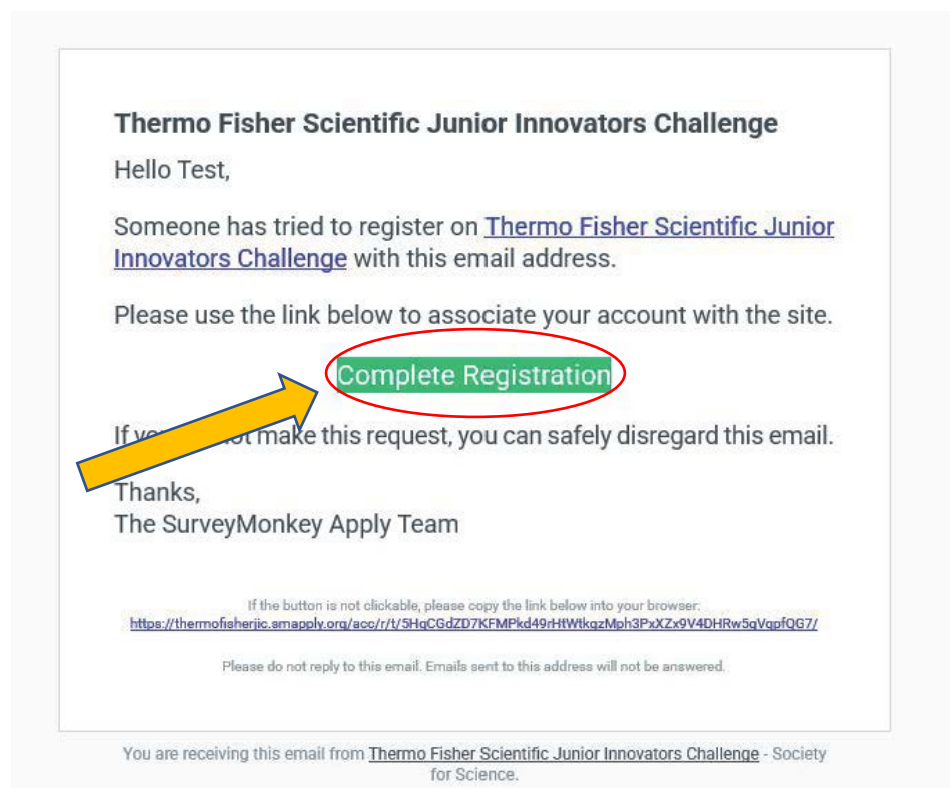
Thermo Fisher Scientific Junior Innovators Challenge

Hello Test,

Someone has tried to register on Thermo Fisher Scientific Junior Innovators Challenge with this email address.

Please use the link below to associate your account with the site.

Complete Registration

If y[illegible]ot make this request, you can safely disregard this email.

Thanks,
The SurveyMonkey Apply Team

If the button is not clickable, please copy the link below into your browser:
https://thermofisherjic.smapply.org/acc/r/t/5HqCGdZD7KFMPkd49rHtWtkqzMph3PxXZx9V4DHRw5qVqpfQG7/

Please do not reply to this email. Emails sent to this address will not be answered.

You are receiving this email from Thermo Fisher Scientific Junior Innovators Challenge - Society for Science.